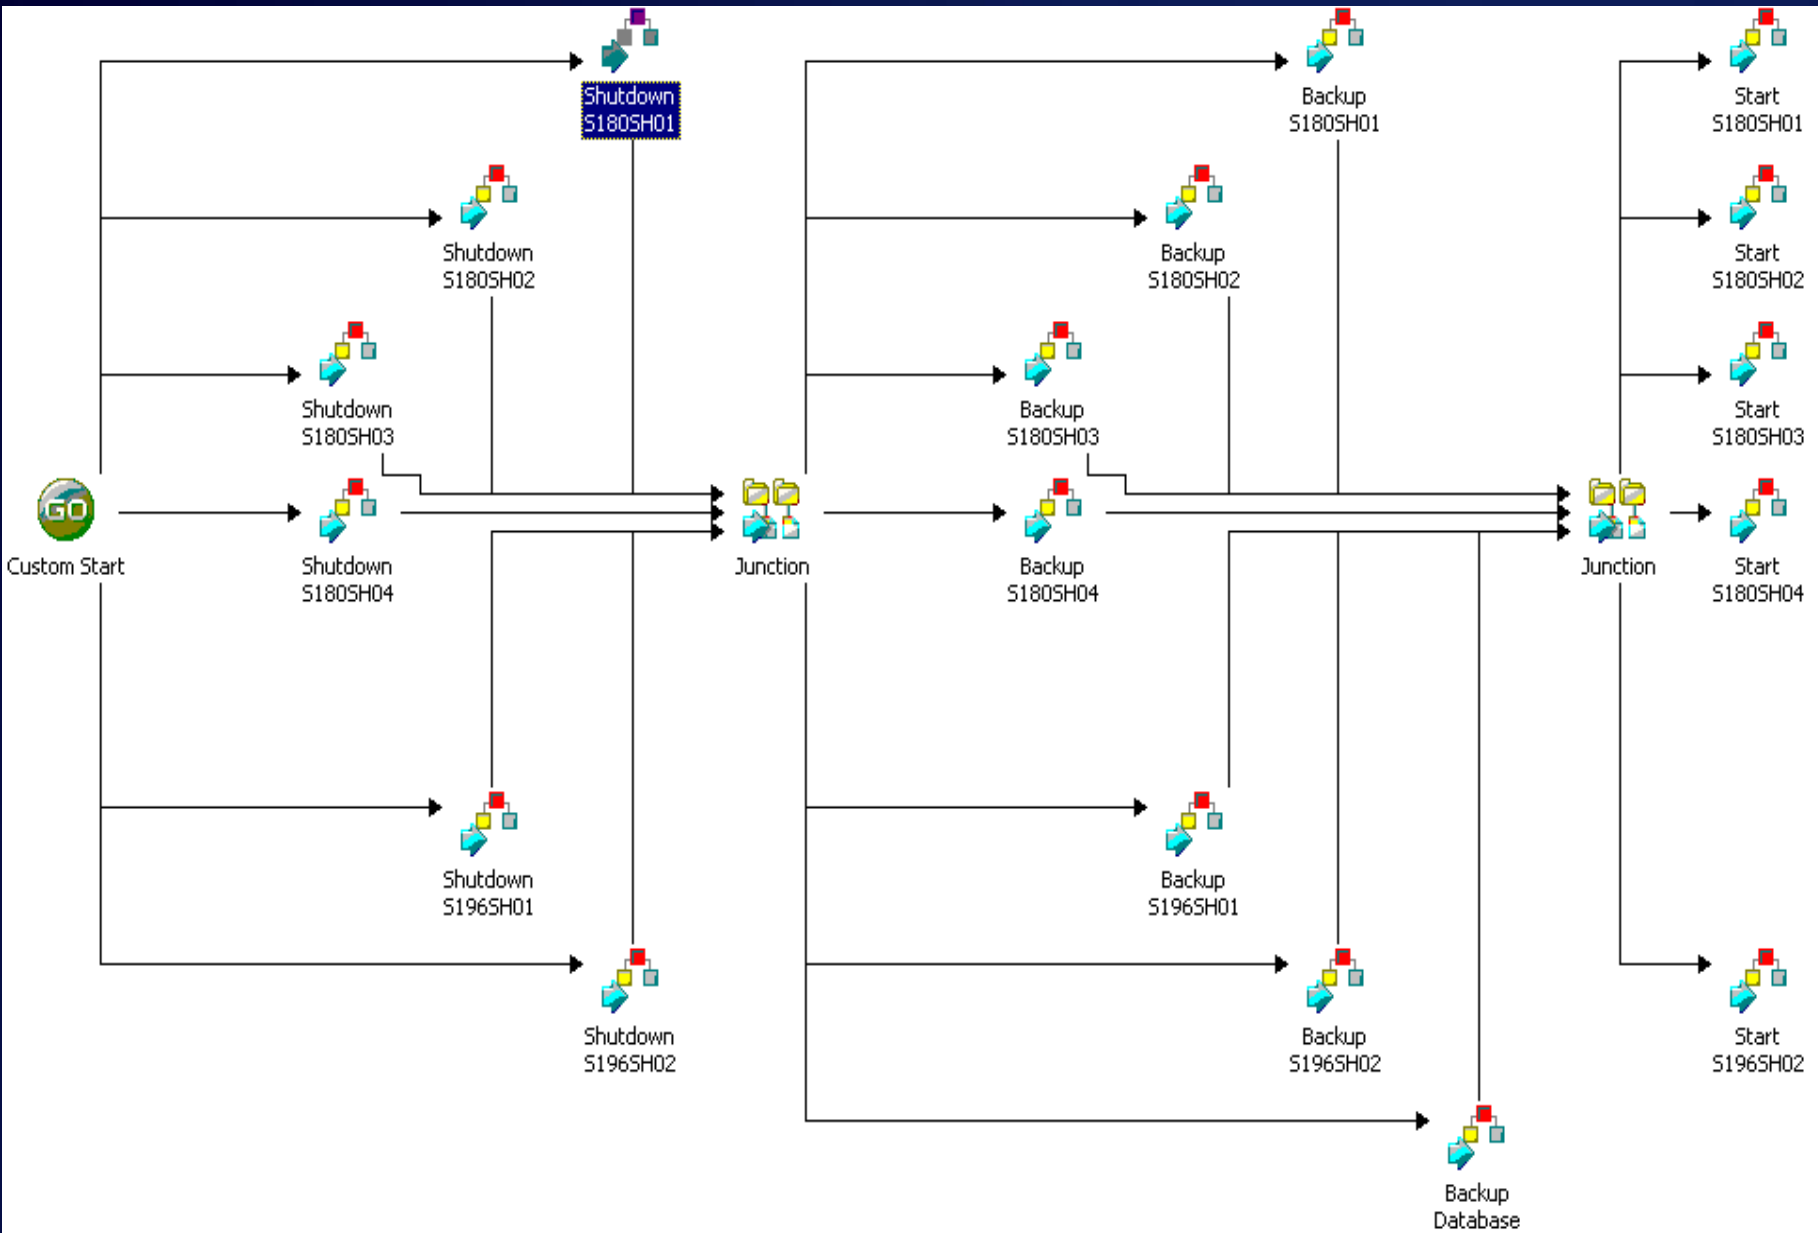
GO

Custom Start

Shutdown S180SH01

Shutdown S180SH02

Shutdown S180SH03

Shutdown S180SH04

Shutdown S196SH01

Shutdown S196SH02

Junction

Backup S180SH01

Backup S180SH02

Backup S180SH03

Backup S180SH04

Backup S196SH01

Backup S196SH02

Backup Database

Junction

Start S180SH01

Start S180SH02

Start S180SH03

Start S180SH04

Start S196SH02